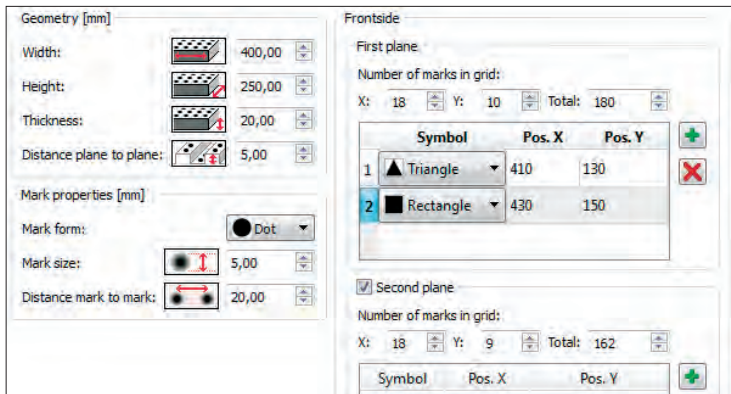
Geometry [mm]

Width: 400,00

Height: 250,00

Thickness: 20,00

Distance plane to plane: 5,00

Mark properties [mm]

Mark form: Dot

Mark size: 5,00

Distance mark to mark: 20,00

Frontside

First plane

Number of marks in grid:

X: 18 Y: 10 Total: 180

| | Symbol | Pos. X | Pos. Y |
|---|---|---|---|
| 1 | Triangle | 410 | 130 |
| 2 | Rectangle | 430 | 150 |

Second plane

Number of marks in grid:

X: 18 Y: 9 Total: 162

| Symbol | Pos. X | Pos. Y |
|---|---|---|